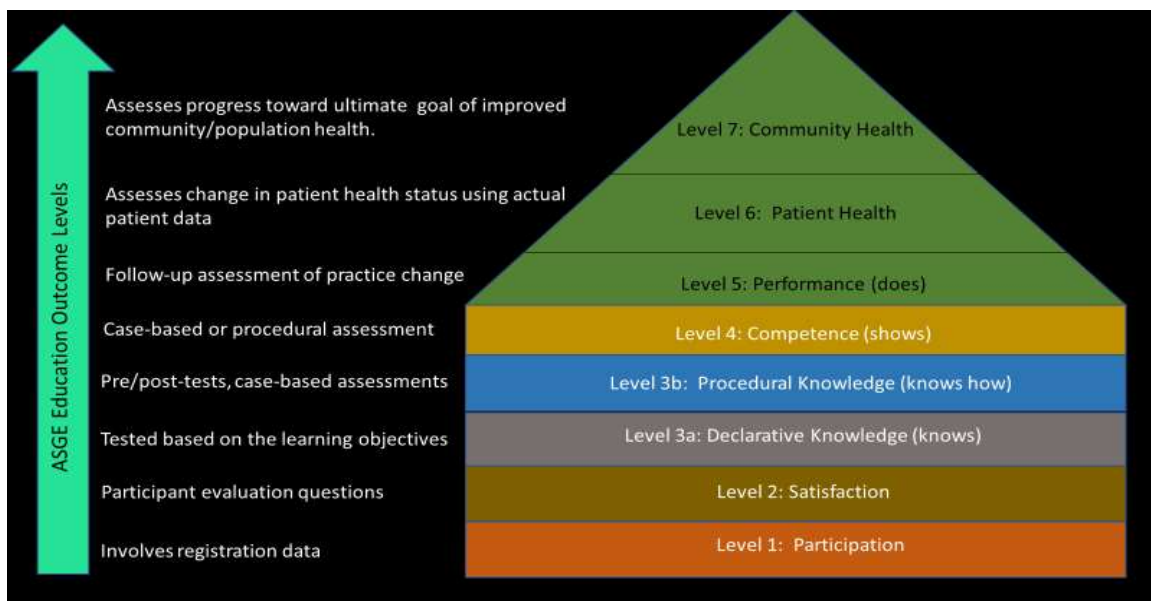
ASGE Education Outcome Levels

Assesses progress toward ultimate goal of improved community/population health.

Level 7: Community Health

Assesses change in patient health status using actual patient data

Level 6: Patient Health

Follow-up assessment of practice change

Level 5: Performance (does)

Case-based or procedural assessment

Level 4: Competence (shows)

Pre/post-tests, case-based assessments

Level 3b: Procedural Knowledge (knows how)

Tested based on the learning objectives

Level 3a: Declarative Knowledge (knows)

Participant evaluation questions

Level 2: Satisfaction

Involves registration data

Level 1: Participation